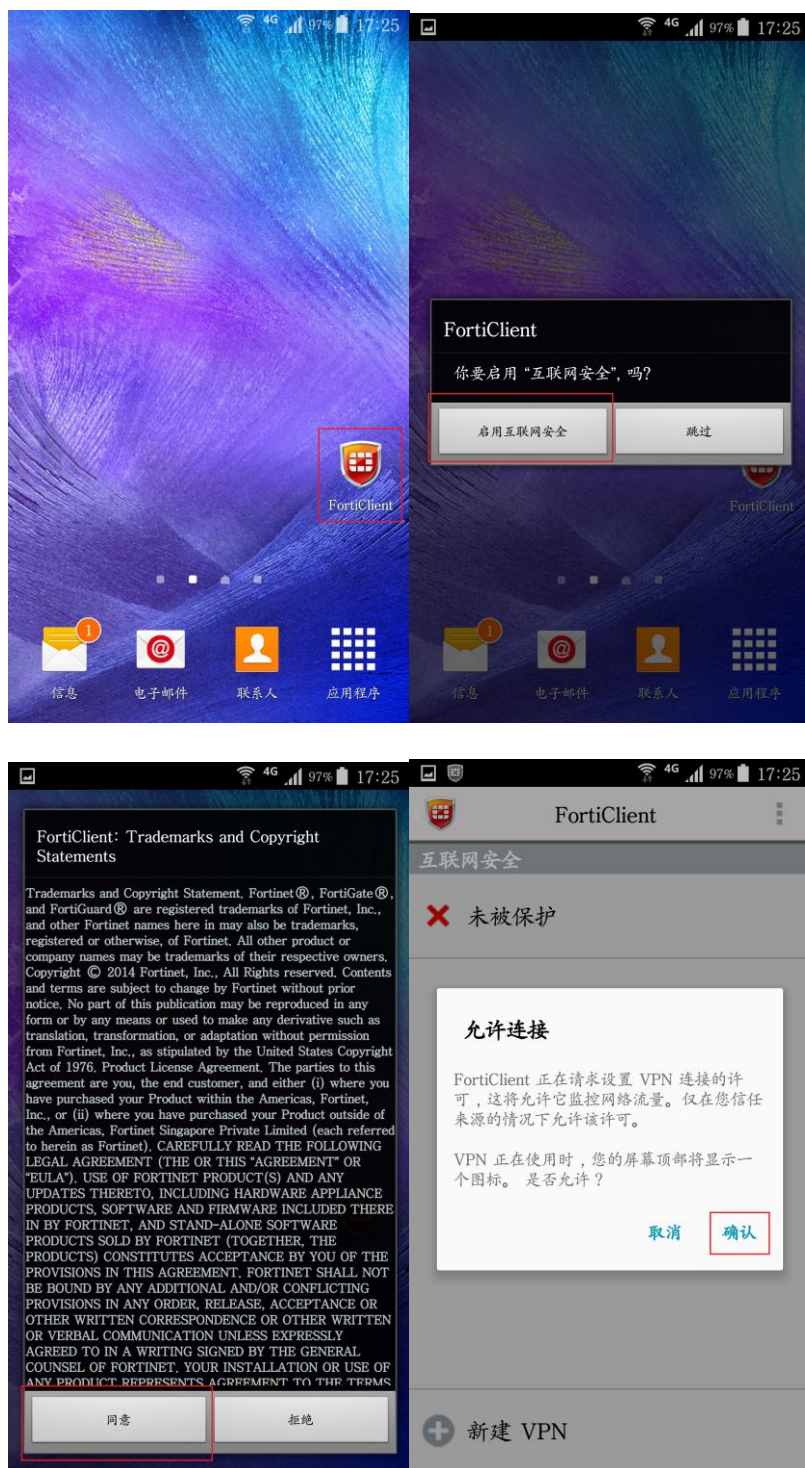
4G 97% 17:25

1

FortiClient

信息 电子邮件 联系人 应用程序

4G 97% 17:25

FortiClient

你要启用“互联网安全”吗?

启用互联网安全 跳过

FortiClient

信息 电子邮件 联系人 应用程序

4G 97% 17:25

FortiClient: Trademarks and Copyright Statements

Trademarks and Copyright Statement. Fortinet®, FortiGate®, and FortiGuard® are registered trademarks of Fortinet, Inc., and other Fortinet names here in may also be trademarks, registered or otherwise, of Fortinet. All other product or company names may be trademarks of their respective owners. Copyright © 2014 Fortinet, Inc., All Rights reserved. Contents and terms are subject to change by Fortinet without prior notice. No part of this publication may be reproduced in any form or by any means or used to make any derivative such as translation, transformation, or adaptation without permission from Fortinet, Inc., as stipulated by the United States Copyright Act of 1976. Product License Agreement. The parties to this agreement are you, the end customer, and either (i) where you have purchased your Product within the Americas, Fortinet, Inc., or (ii) where you have purchased your Product outside of the Americas, Fortinet Singapore Private Limited (each referred to herein as Fortinet). CAREFULLY READ THE FOLLOWING LEGAL AGREEMENT (THE OR THIS "AGREEMENT" OR "EULA"). USE OF FORTINET PRODUCT(S) AND ANY UPDATES THERETO, INCLUDING HARDWARE APPLIANCE PRODUCTS, SOFTWARE AND FIRMWARE INCLUDED THERE IN BY FORTINET, AND STAND-ALONE SOFTWARE PRODUCTS SOLD BY FORTINET (TOGETHER, THE PRODUCTS) CONSTITUTES ACCEPTANCE BY YOU OF THE PROVISIONS IN THIS AGREEMENT. FORTINET SHALL NOT BE BOUND BY ANY ADDITIONAL AND/OR CONFLICTING PROVISIONS IN ANY ORDER, RELEASE, ACCEPTANCE OR OTHER WRITTEN CORRESPONDENCE OR OTHER WRITTEN OR VERBAL COMMUNICATION UNLESS EXPRESSLY AGREED TO IN A WRITING SIGNED BY THE GENERAL COUNSEL OF FORTINET. YOUR INSTALLATION OR USE OF ANY PRODUCT REPRESENTS AGREEMENT TO THE TERMS

同意 拒绝

4G 97% 17:25

FortiClient

互联网安全

未被保护

允许连接

FortiClient 正在请求设置 VPN 连接的许可，这将允许它监控网络流量。仅在您信任来源的情况下允许该许可。

VPN 正在使用时，您的屏幕顶部将显示一个图标。 是否允许？

取消 确认

新建 VPN